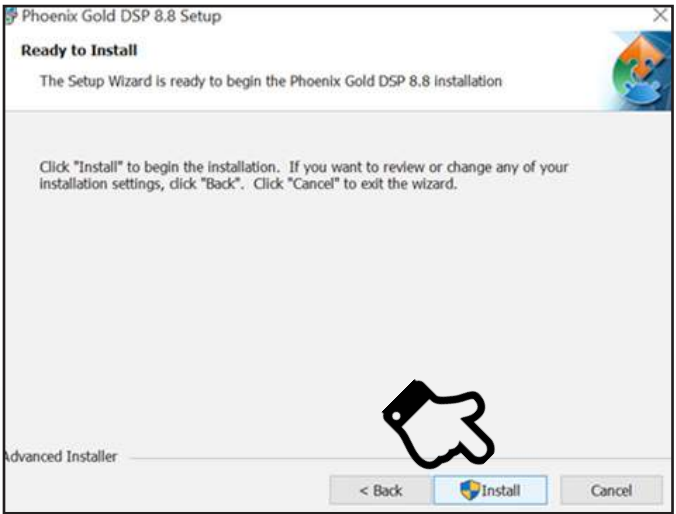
Phoenix Gold DSP 8.8 Setup

Ready to Install

The Setup Wizard is ready to begin the Phoenix Gold DSP 8.8 installation

Click "Install" to begin the installation. If you want to review or change any of your installation settings, click "Back". Click "Cancel" to exit the wizard.

Advanced Installer

< Back

Install

Cancel